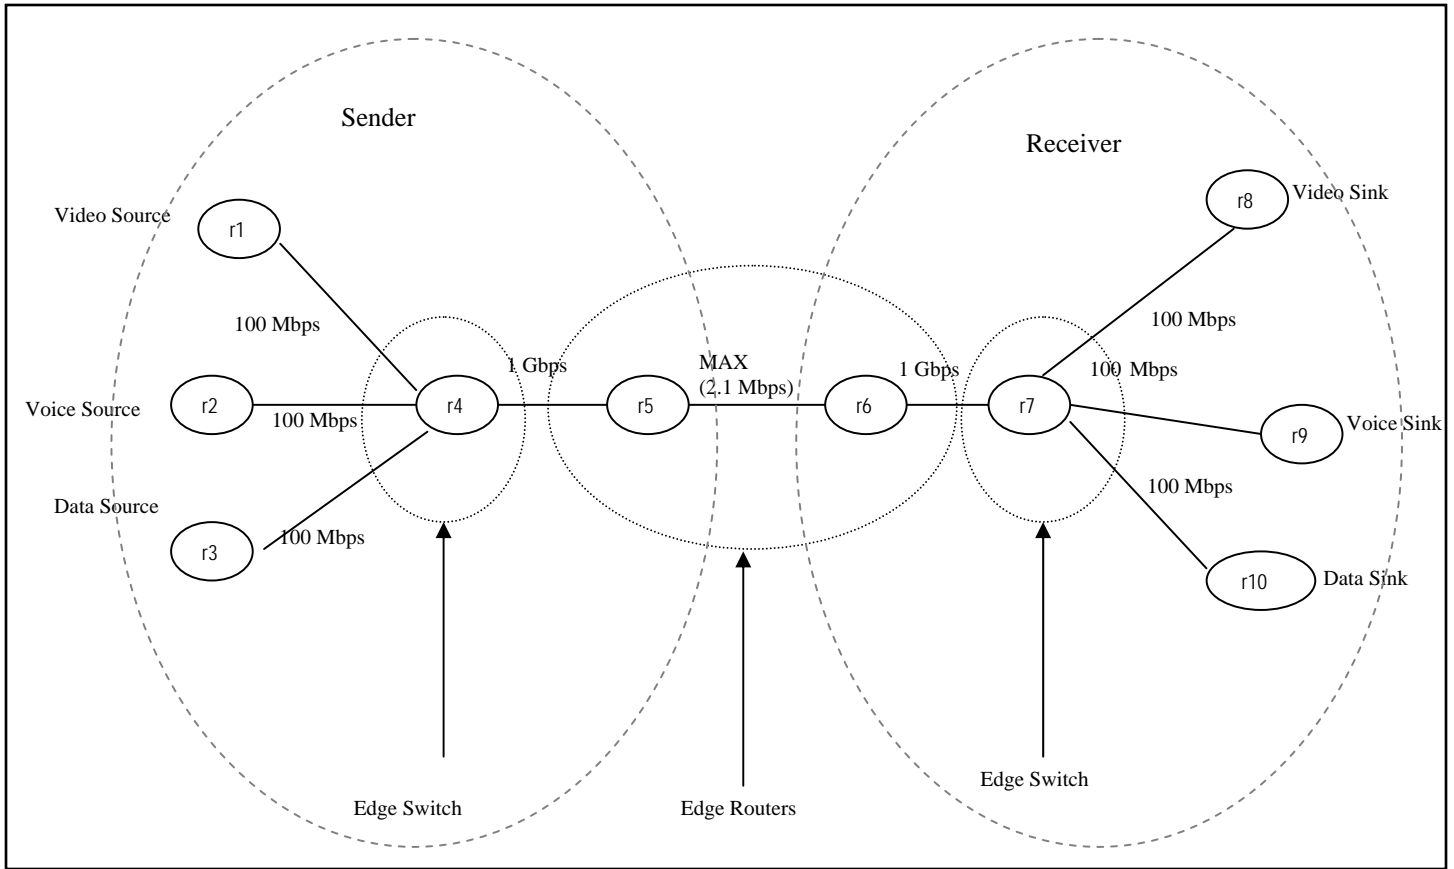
Sender

Receiver

Video Source
r1

100 Mbps

Voice Source
r2
100 Mbps

Data Source
r3
100 Mbps

r4

1 Gbps

r5

MAX
(2.1 Mbps)

r6

1 Gbps

r7

r8
Video Sink

100 Mbps

100 Mbps

r9
Voice Sink

100 Mbps

r10
Data Sink

Edge Switch

Edge Routers

Edge Switch